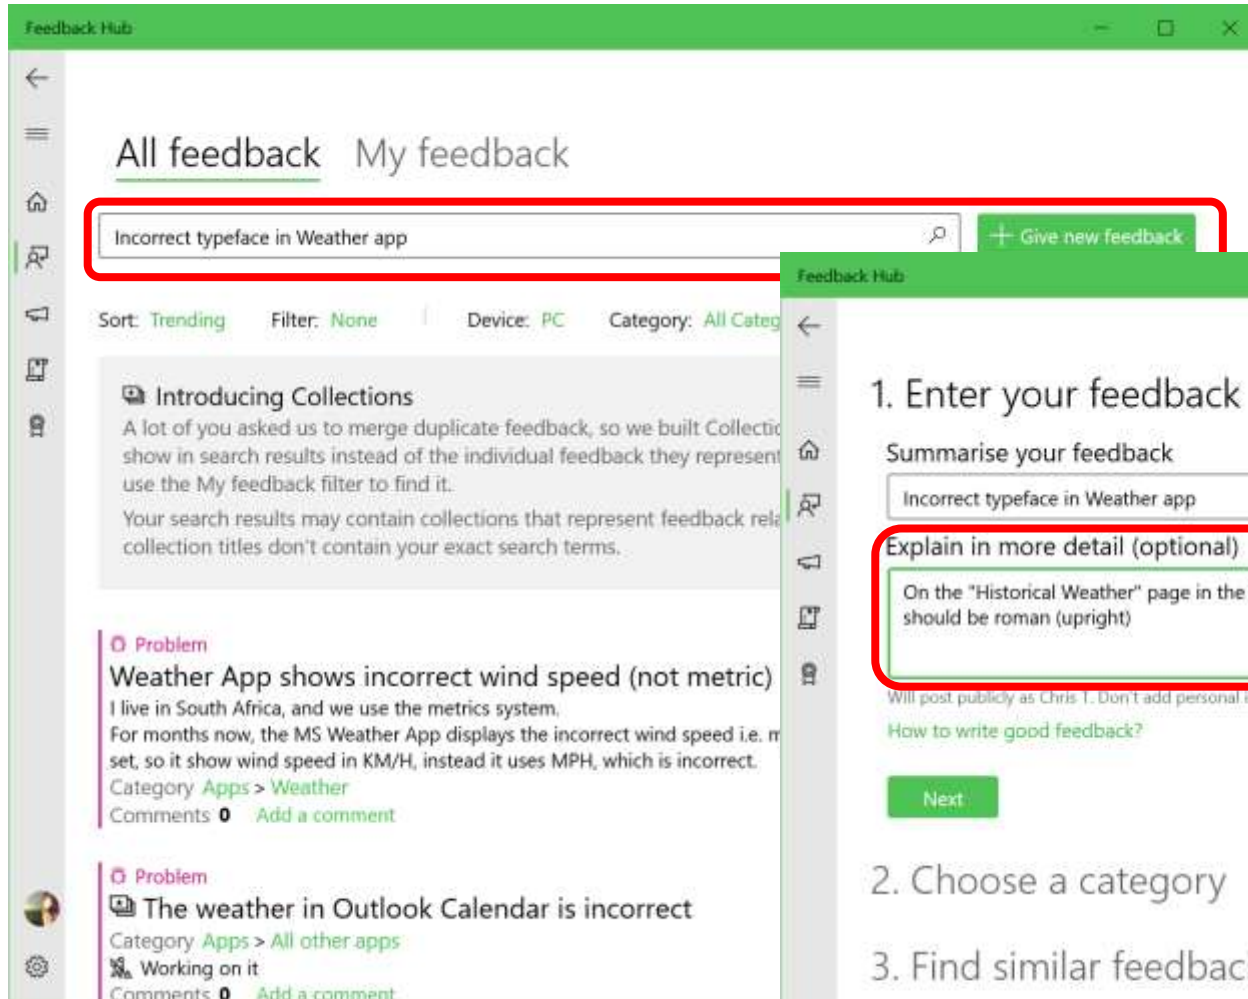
Feedback Hub

All feedback My feedback

Incorrect typeface in Weather app

+ Give new feedback

Sort: Trending Filter: None Device: PC Category: All Categ

Introducing Collections

A lot of you asked us to merge duplicate feedback, so we built Collectic show in search results instead of the individual feedback they represent use the My feedback filter to find it.

Your search results may contain collections that represent feedback rela collection titles don't contain your exact search terms.

Problem

Weather App shows incorrect wind speed (not metric)

I live in South Africa, and we use the metrics system.

For months now, the MS Weather App displays the incorrect wind speed i.e. m set, so it show wind speed in KM/H, instead it uses MPH, which is incorrect.

Category Apps > Weather

Comments 0 Add a comment

Problem

The weather in Outlook Calendar is incorrect

Category Apps > All other apps

Working on it

Comments 0 Add a comment

Feedback Hub

1. Enter your feedback

Summarise your feedback

Incorrect typeface in Weather app

Explain in more detail (optional)

On the "Historical Weather" page in the should be roman (upright)

Will post publicly as Chris T. Don't add personal

How to write good feedback?

Next

2. Choose a category

3. Find similar feedbac